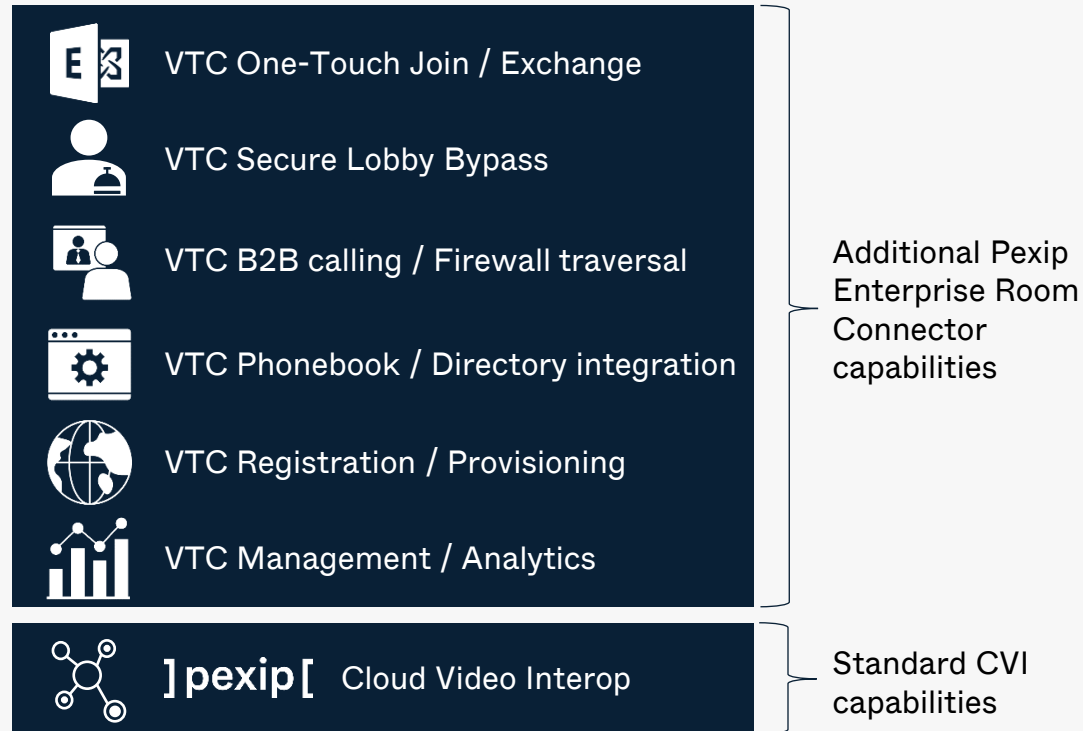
E

VTC One-Touch Join / Exchange

VTC Secure Lobby Bypass

VTC B2B calling / Firewall traversal

VTC Phonebook / Directory integration

VTC Registration / Provisioning

VTC Management / Analytics

Additional Pexip Enterprise Room Connector capabilities

] pexip [ Cloud Video Interop

Standard CVI capabilities